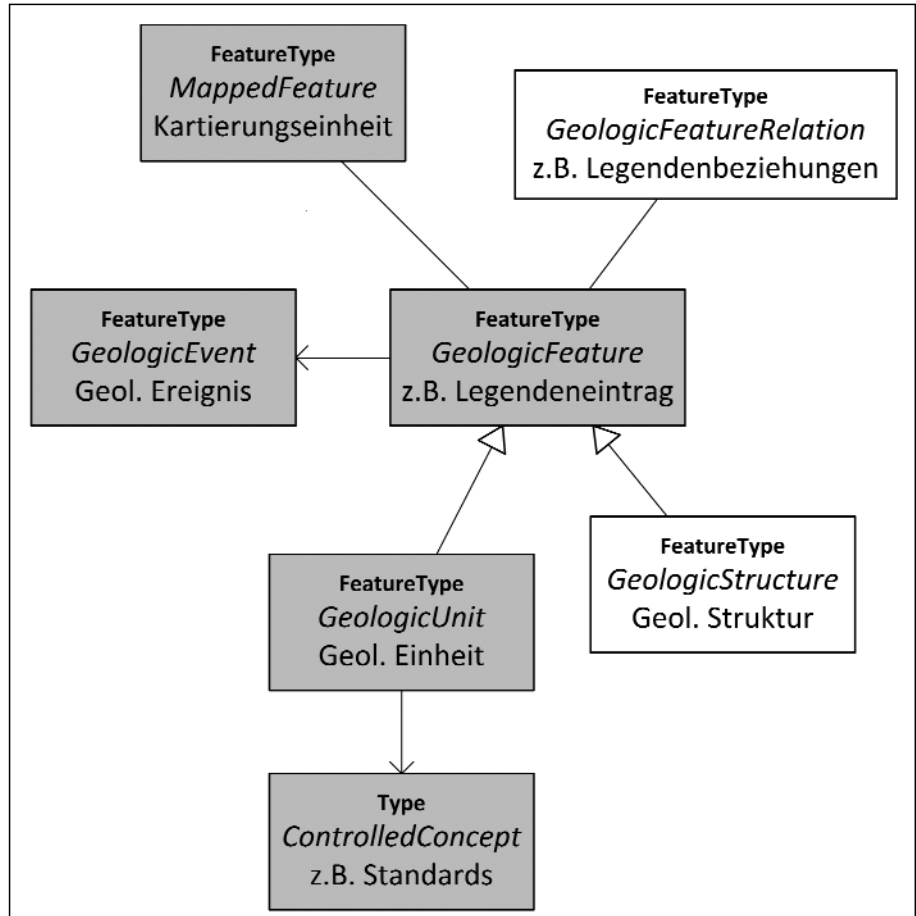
FeatureType
MappedFeature
Kartierungseinheit

FeatureType
GeologicFeatureRelation
z.B. Legendenbeziehungen

FeatureType
GeologicEvent
Geol. Ereignis

FeatureType
GeologicFeature
z.B. Legendeneintrag

FeatureType
GeologicUnit
Geol. Einheit

FeatureType
GeologicStructure
Geol. Struktur

Type
ControlledConcept
z.B. Standards